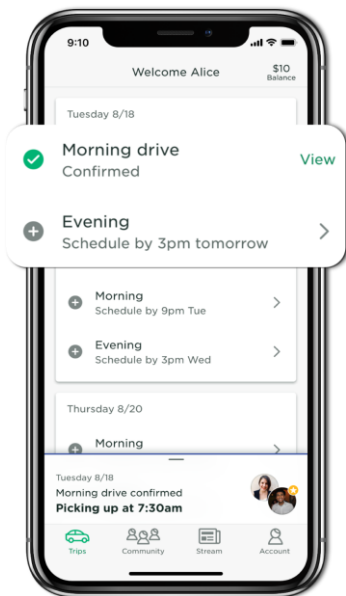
9:10

Welcome Alice

$10
Balance

Tuesday 8/18

Morning drive
Confirmed

View

Evening
Schedule by 3pm tomorrow

Morning
Schedule by 9pm Tue

Evening
Schedule by 3pm Wed

Thursday 8/20

Morning

Tuesday 8/18
Morning drive confirmed
Picking up at 7:30am

Trips
Community
Stream
Account